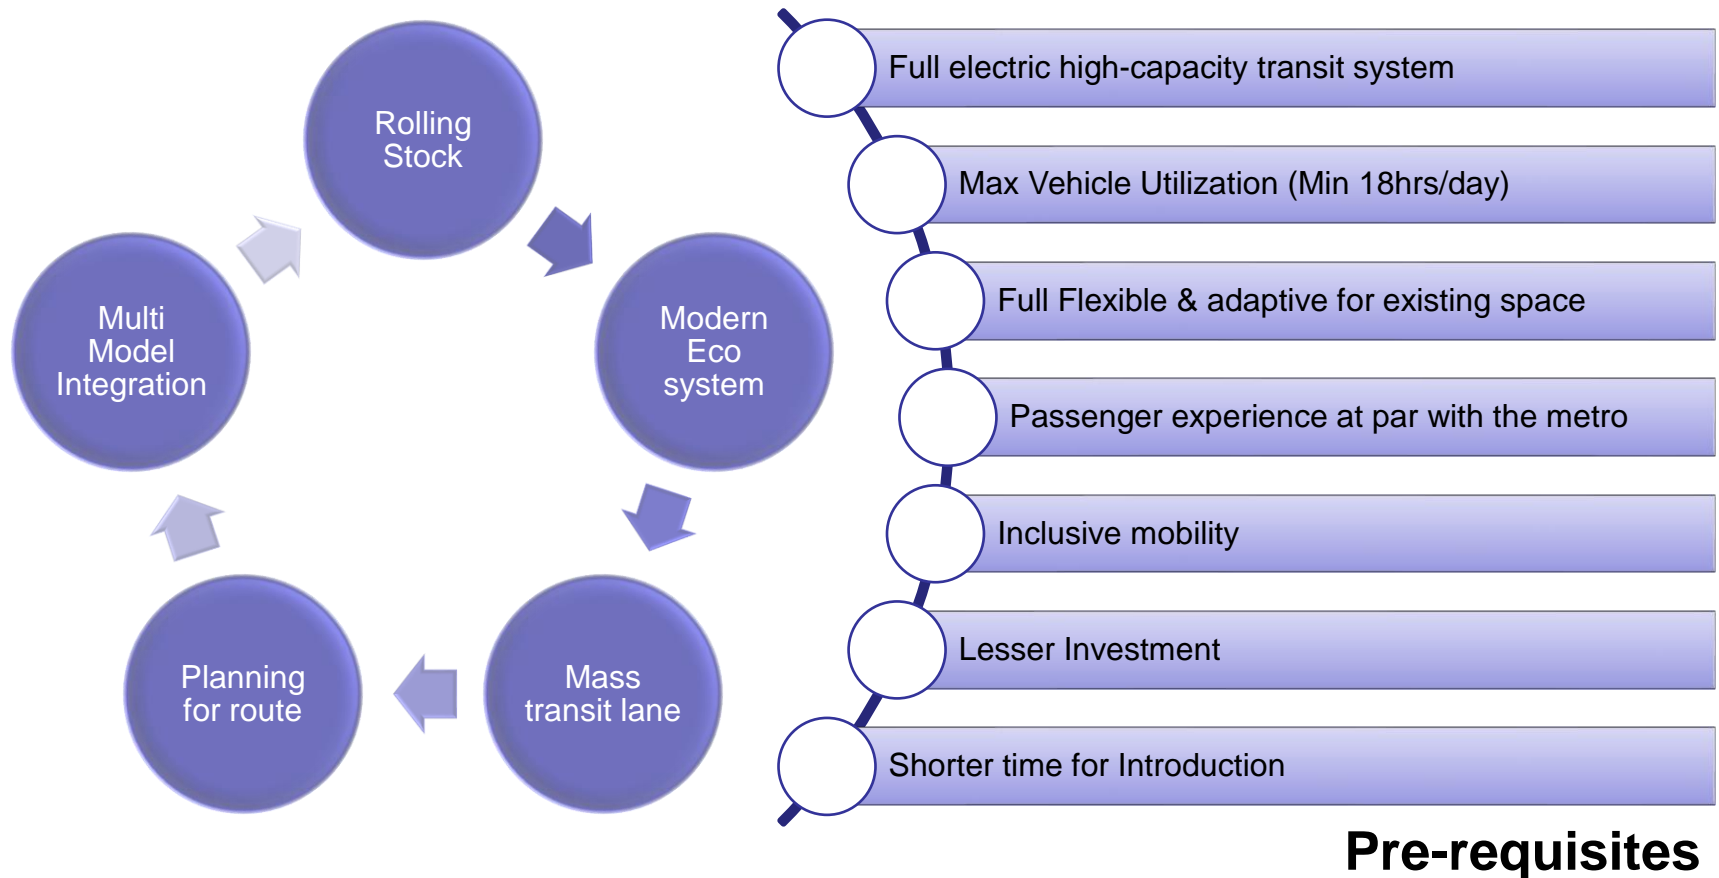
Rolling Stock

Modern Eco system

Mass transit lane

Planning for route

Multi Model Integration

Full electric high-capacity transit system

Max Vehicle Utilization (Min 18hrs/day)

Full Flexible & adaptive for existing space

Passenger experience at par with the metro

Inclusive mobility

Lesser Investment

Shorter time for Introduction

Pre-requisites